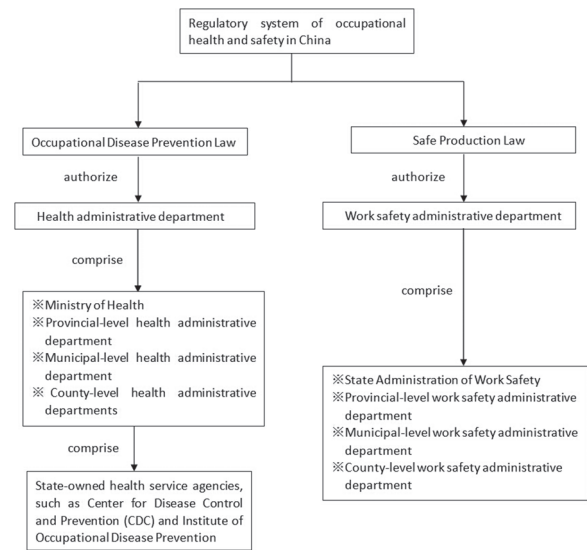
Regulatory system of occupational health and safety in China

Occupational Disease Prevention Law

authorize

Health administrative department

comprise

※Ministry of Health
※Provincial-level health administrative department
※Municipal-level health administrative department
※ County-level health administrative departments

comprise

State-owned health service agencies, such as Center for Disease Control and Prevention (CDC) and Institute of Occupational Disease Prevention

Safe Production Law

authorize

Work safety administrative department

comprise

※State Administration of Work Safety
※Provincial-level work safety administrative department
※Municipal-level work safety administrative department
※County-level work safety administrative department